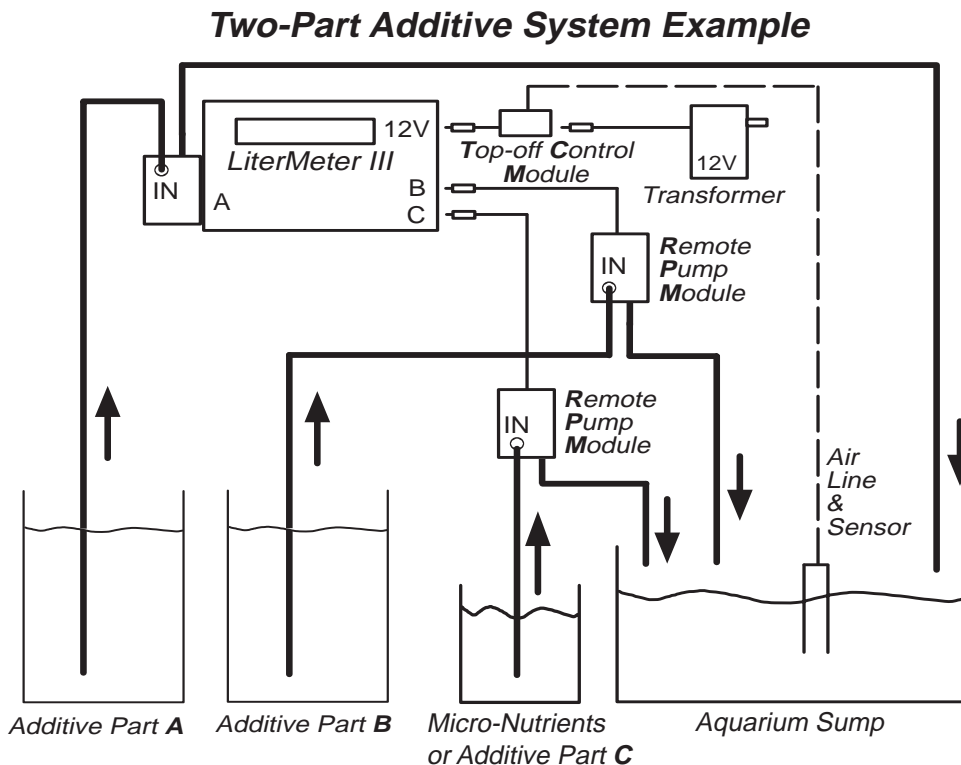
Two-Part Additive System Example

IN

A

LiterMeter III

12V

B

C

Top-off Control Module

12V

Transformer

IN

Remote Pump Module

IN

Remote Pump Module

Air Line & Sensor

Additive Part A

Additive Part B

Micro-Nutrients or Additive Part C

Aquarium Sump